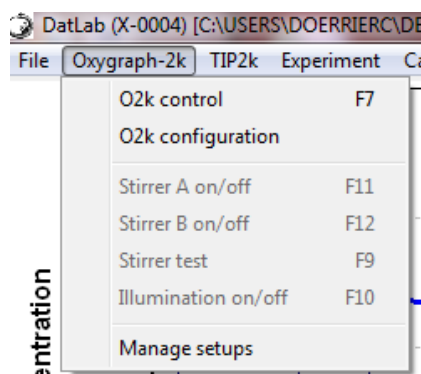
DatLab (X-0004) [C:\USERS\DOERRIERC\DE

File Oxygraph-2k TIP2k Experiment Ca

O2k control F7
O2k configuration

Stirrer A on/off F11
Stirrer B on/off F12
Stirrer test F9
Illumination on/off F10

Manage setups

entration